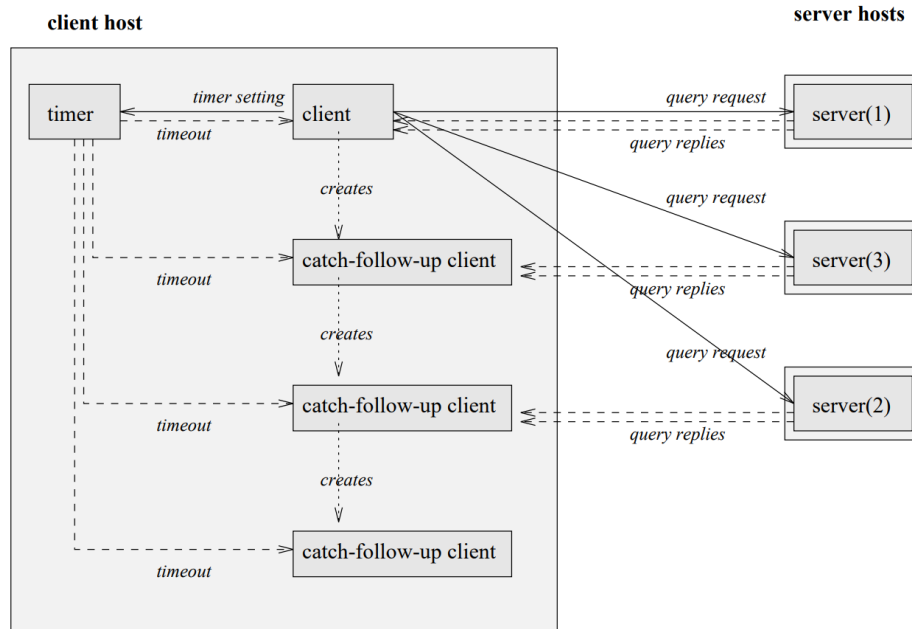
client host

server hosts

timer

timer setting

timeout

client

query request

server(1)

query replies

creates

query request

catch-follow-up client

timeout

server(3)

query replies

creates

query request

catch-follow-up client

timeout

server(2)

query replies

creates

catch-follow-up client

timeout